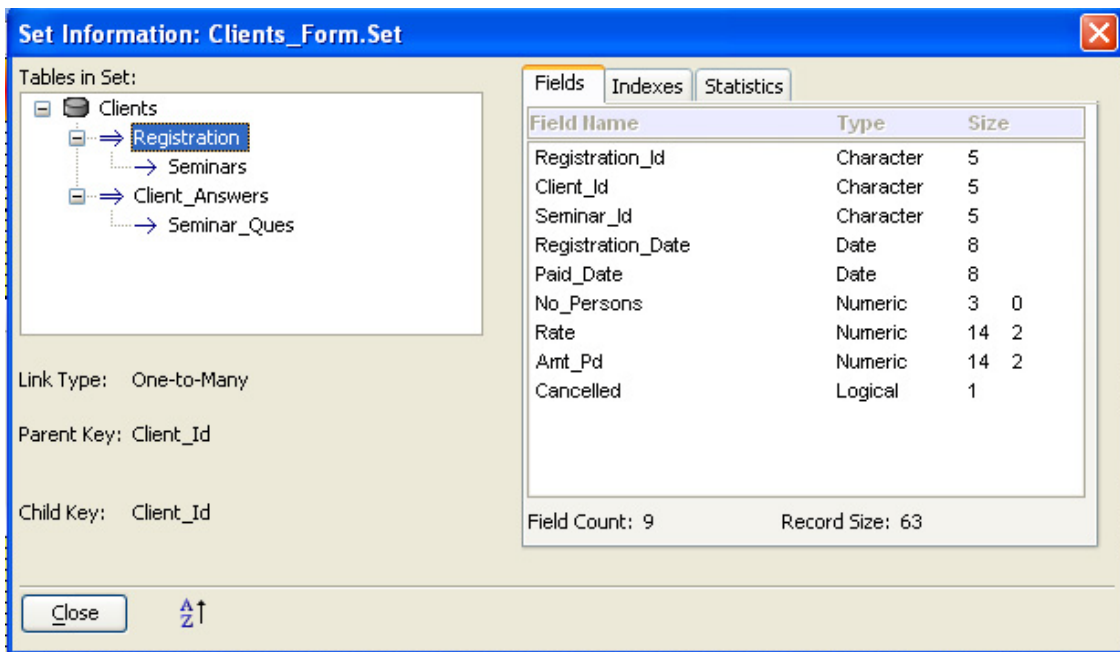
Set Information: Clients_Form.Set

Tables in Set:
Clients
Registration
Seminars
Client_Answers
Seminar_Ques

Link Type: One-to-Many

Parent Key: Client_Id

Child Key: Client_Id

Fields | Indexes | Statistics

| Field Name | Type | Size | |
|---|---|---|---|
| Registration_Id | Character | 5 | |
| Client_Id | Character | 5 | |
| Seminar_Id | Character | 5 | |
| Registration_Date | Date | 8 | |
| Paid_Date | Date | 8 | |
| No_Persons | Numeric | 3 | 0 |
| Rate | Numeric | 14 | 2 |
| Amt_Pd | Numeric | 14 | 2 |
| Cancelled | Logical | 1 | |

Field Count: 9 Record Size: 63

Close